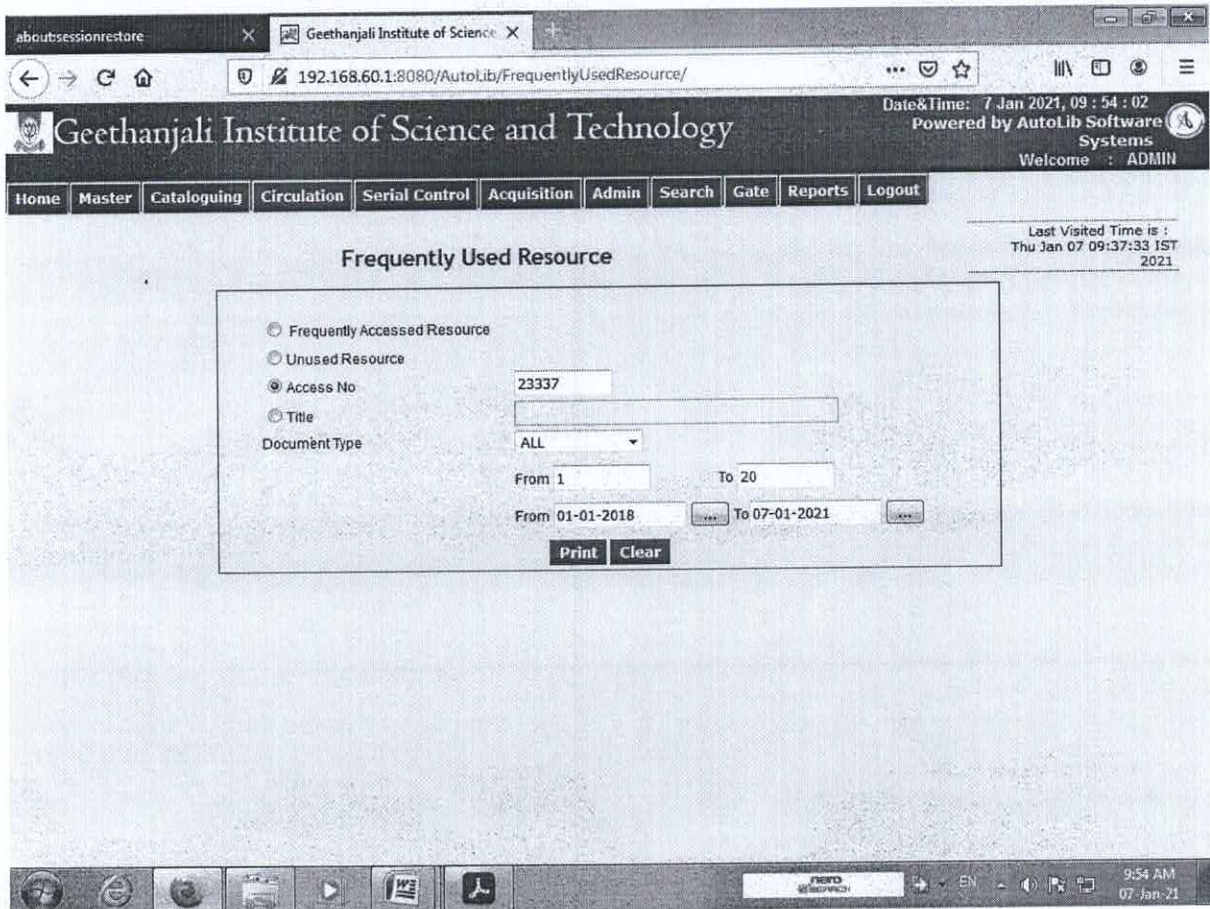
aboutsessionrestore
Geethanjali Institute of Science
192.168.60.1:8080/AutoLib/FrequentlyUsedResource/

Geethanjali Institute of Science and Technology

Date&Time: 7 Jan 2021, 09 : 54 : 02
Powered by AutoLib Software Systems
Welcome : ADMIN

Home Master Cataloguing Circulation Serial Control Acquisition Admin Search Gate Reports Logout

Last Visited Time is : Thu Jan 07 09:37:33 IST 2021

Frequently Used Resource

Frequently Accessed Resource
Unused Resource
Access No 23337
Title
Document Type ALL
From 1 To 20
From 01-01-2018 ... To 07-01-2021 ...
Print Clear

nero
EN
9:54 AM
07-Jan-21